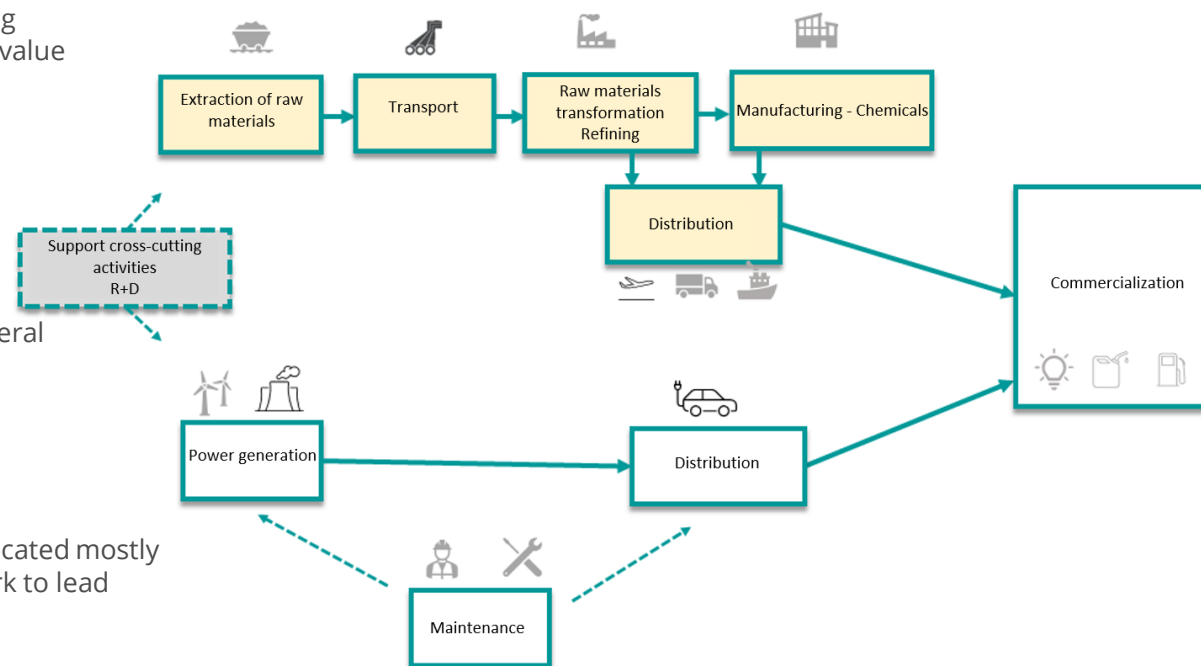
g
value

eral

cated mostly
rk to lead

Extraction of raw materials

Transport

Raw materials transformation Refining

Manufacturing - Chemicals

Distribution

Support cross-cutting activities R+D

Commercialization

Power generation

Distribution

Maintenance